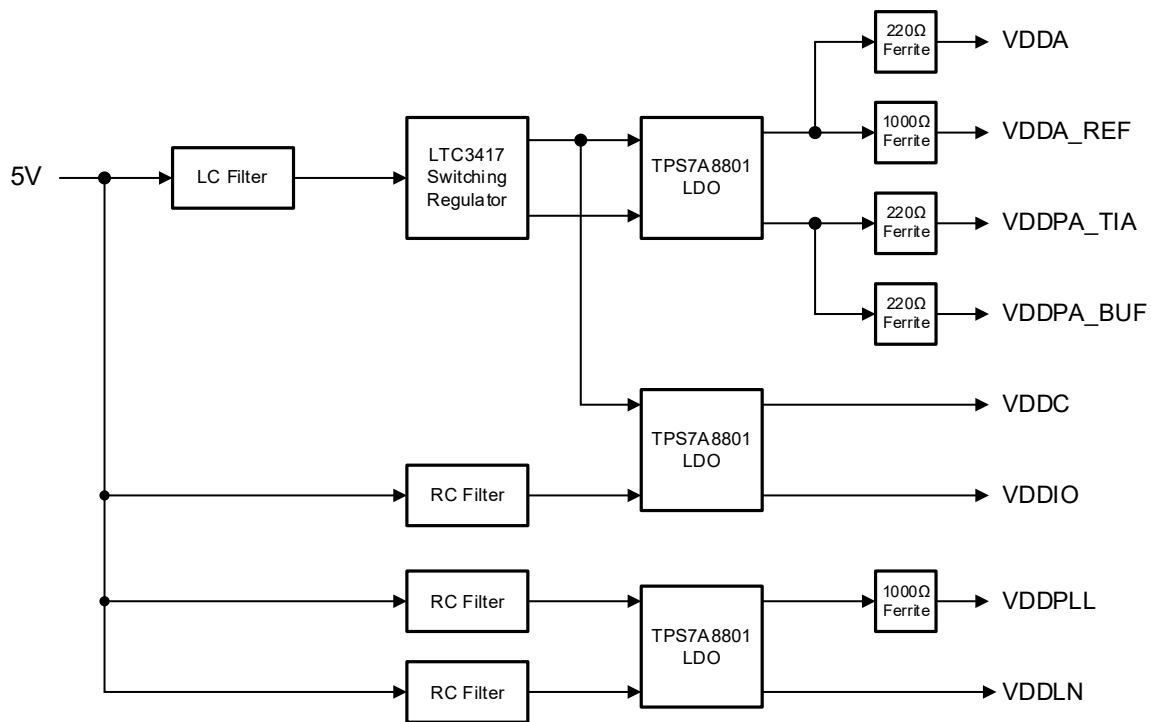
5V
LC Filter
LTC3417 Switching Regulator
TPS7A8801 LDO
220Ω Ferrite
VDDA
1000Ω Ferrite
VDDA_REF
220Ω Ferrite
VDDPA_TIA
220Ω Ferrite
VDDPA_BUF
TPS7A8801 LDO
VDDC
RC Filter
VDDIO
RC Filter
TPS7A8801 LDO
1000Ω Ferrite
VDDPLL
RC Filter
VDDLN